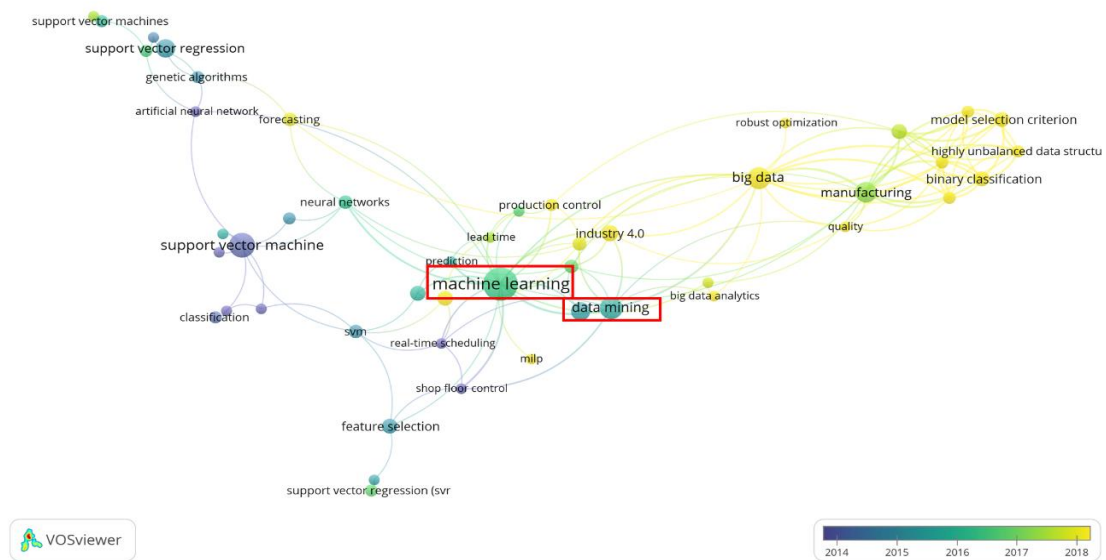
support vector machines
support vector regression
genetic algorithms
artificial neural network
forecasting
robust optimization
model selection criterion
highly unbalanced data structu
big data
manufacturing
binary classification
production control
quality
neural networks
industry 4.0
lead time
support vector machine
prediction
machine learning
data mining
big data analytics
classification
svm
real-time scheduling
milp
shop floor control
feature selection
support vector regression (svr
VOSviewer
2014
2015
2016
2017
2018